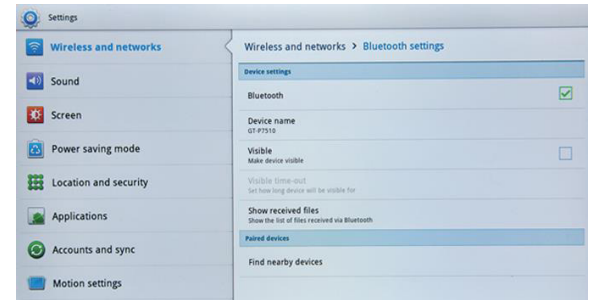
Settings

Wireless and networks
Sound
Screen
Power saving mode
Location and security
Applications
Accounts and sync
Motion settings

Wireless and networks > Bluetooth settings

Device settings
Bluetooth
Device name
GT-P7510
Visible
Make device visible
Visible time-out
Set how long device will be visible for
Show received files
Show the list of files received via Bluetooth
Paired devices
Find nearby devices